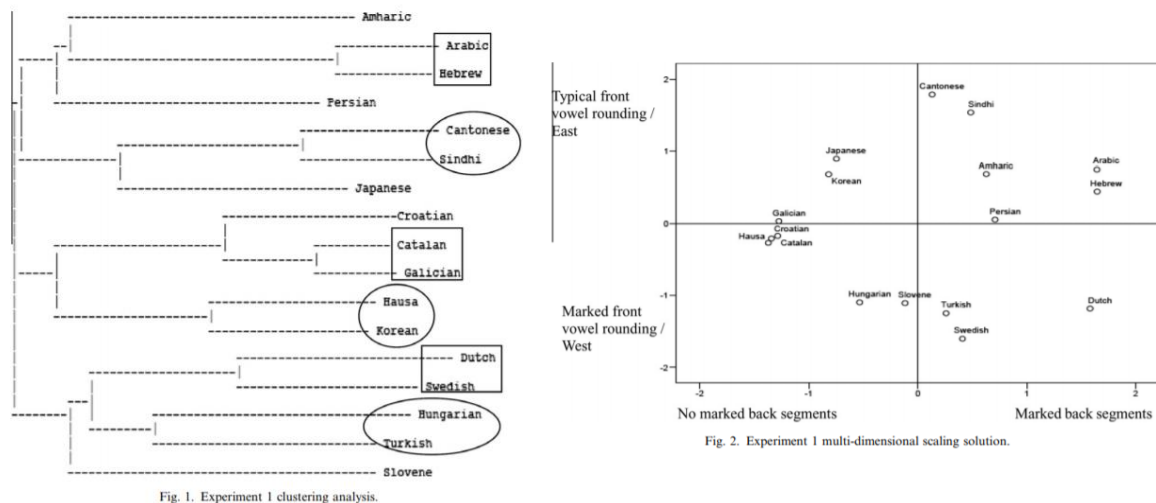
Amharic
Arabic
Hebrew
Persian
Cantonese
Sindhi
Japanese
Croatian
Catalan
Galician
Hausa
Korean
Dutch
Swedish
Hungarian
Turkish
Slovene

Fig. 1. Experiment 1 clustering analysis.

Typical front vowel rounding / East

Marked front vowel rounding / West

2
1
0
-1
-2

Cantonese
Sindhi
Japanese
Korean
Amharic
Arabic
Hebrew
Galician
Croatian
Hausa
Catalan
Persian
Hungarian
Slovene
Turkish
Swedish
Dutch

-2
-1
0
1
2

No marked back segments
Marked back segments

Fig. 2. Experiment 1 multi-dimensional scaling solution.